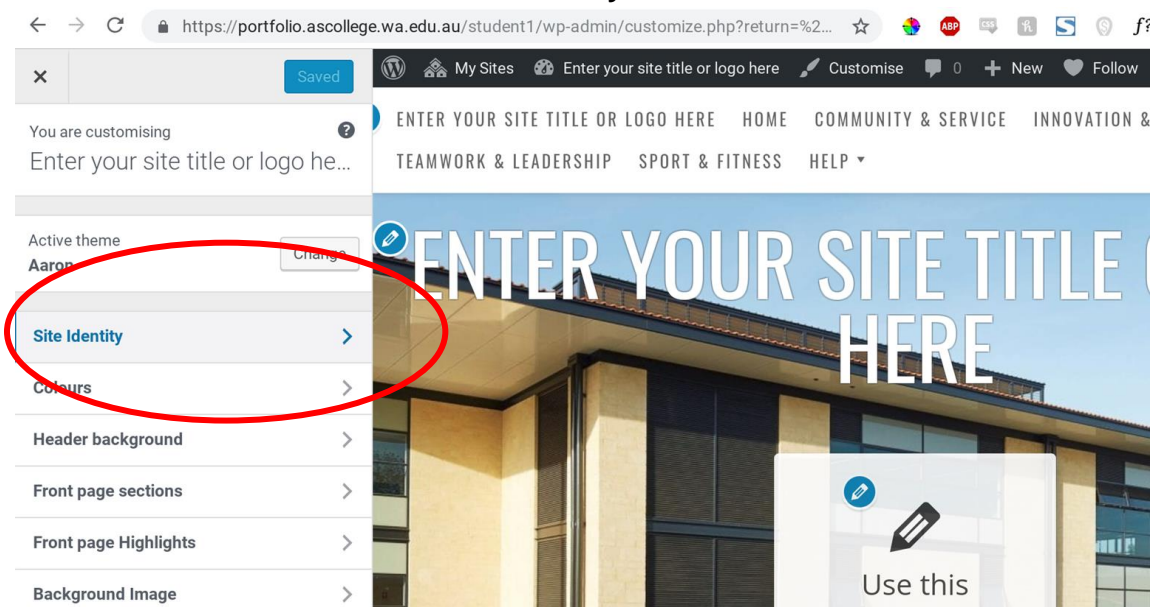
https://portfolio.ascollege.wa.edu.au/student1/wp-admin/customize.php?return=%2...

ABP

×

Saved

You are customising

Enter your site title or logo he...

Active theme

Aaron

Change

Site Identity

Colours

Header background

Front page sections

Front page Highlights

Background Image

My Sites

Enter your site title or logo here

Customise

0

New

Follow

ENTER YOUR SITE TITLE OR LOGO HERE HOME COMMUNITY & SERVICE INNOVATION &

TEAMWORK & LEADERSHIP SPORT & FITNESS HELP

ENTER YOUR SITE TITLE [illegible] HERE

Use this